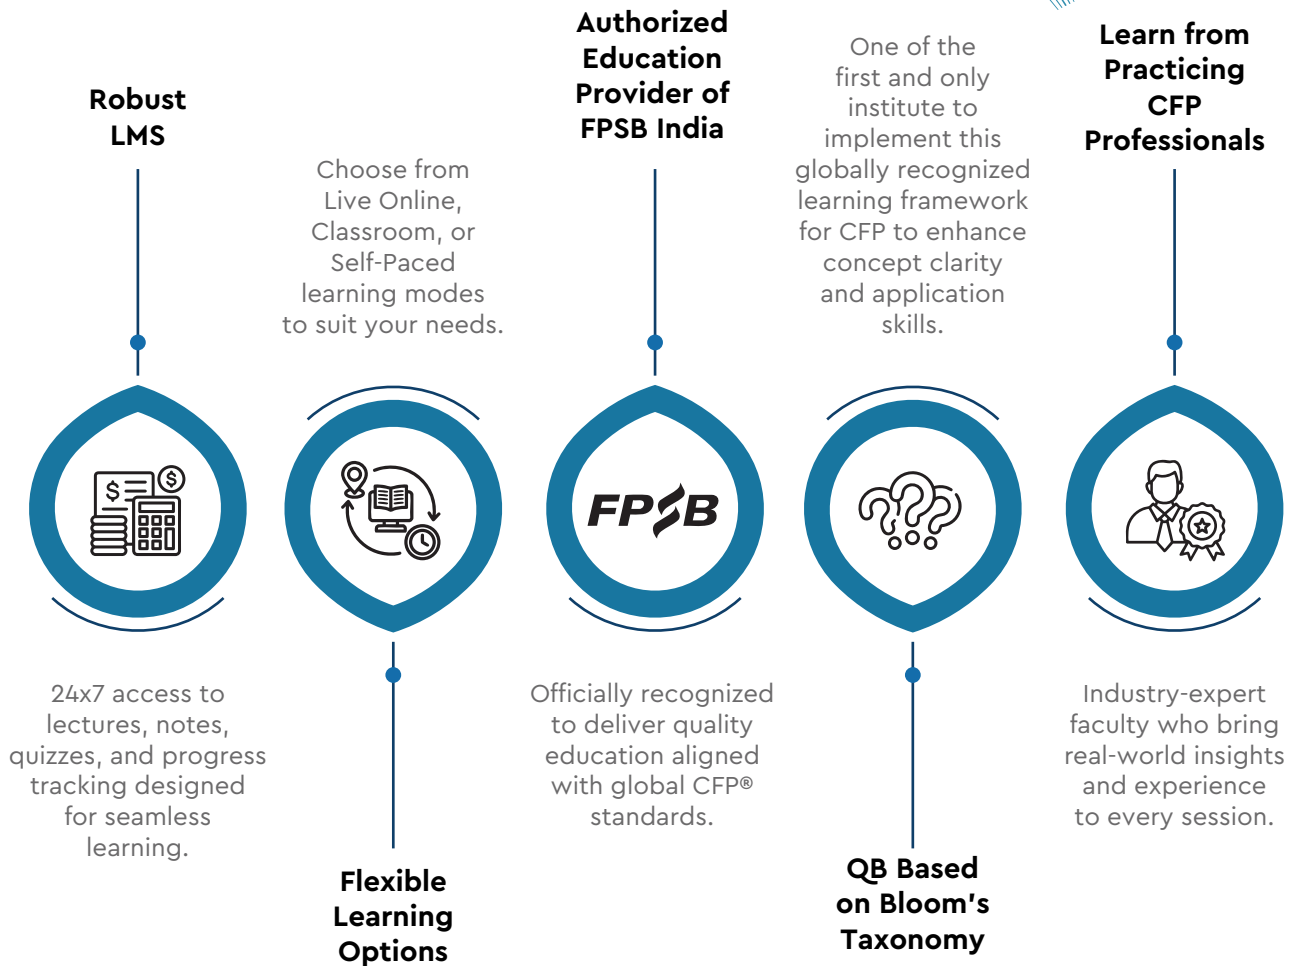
Robust LMS

Choose from Live Online, Classroom, or Self-Paced learning modes to suit your needs.

Authorized Education Provider of FPSB India

One of the first and only institute to implement this globally recognized learning framework for CFP to enhance concept clarity and application skills.

Learn from Practicing CFP Professionals

$

$

FPSB

24x7 access to lectures, notes, quizzes, and progress tracking designed for seamless learning.

Flexible Learning Options

Officially recognized to deliver quality education aligned with global CFP® standards.

QB Based on Bloom's Taxonomy

Industry-expert faculty who bring real-world insights and experience to every session.